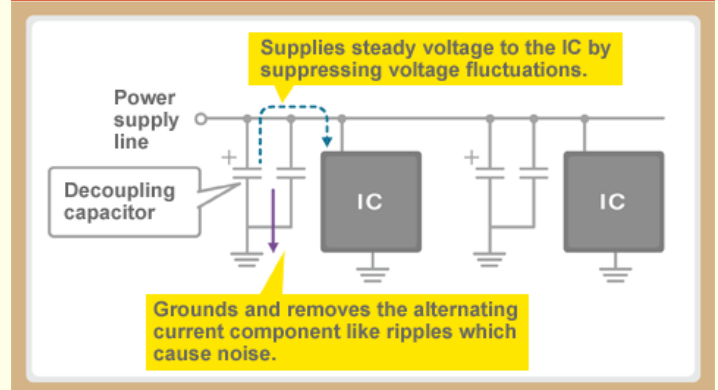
Supplies steady voltage to the IC by suppressing voltage fluctuations.

Power supply line

+

+

Decoupling capacitor

IC

IC

Grounds and removes the alternating current component like ripples which cause noise.